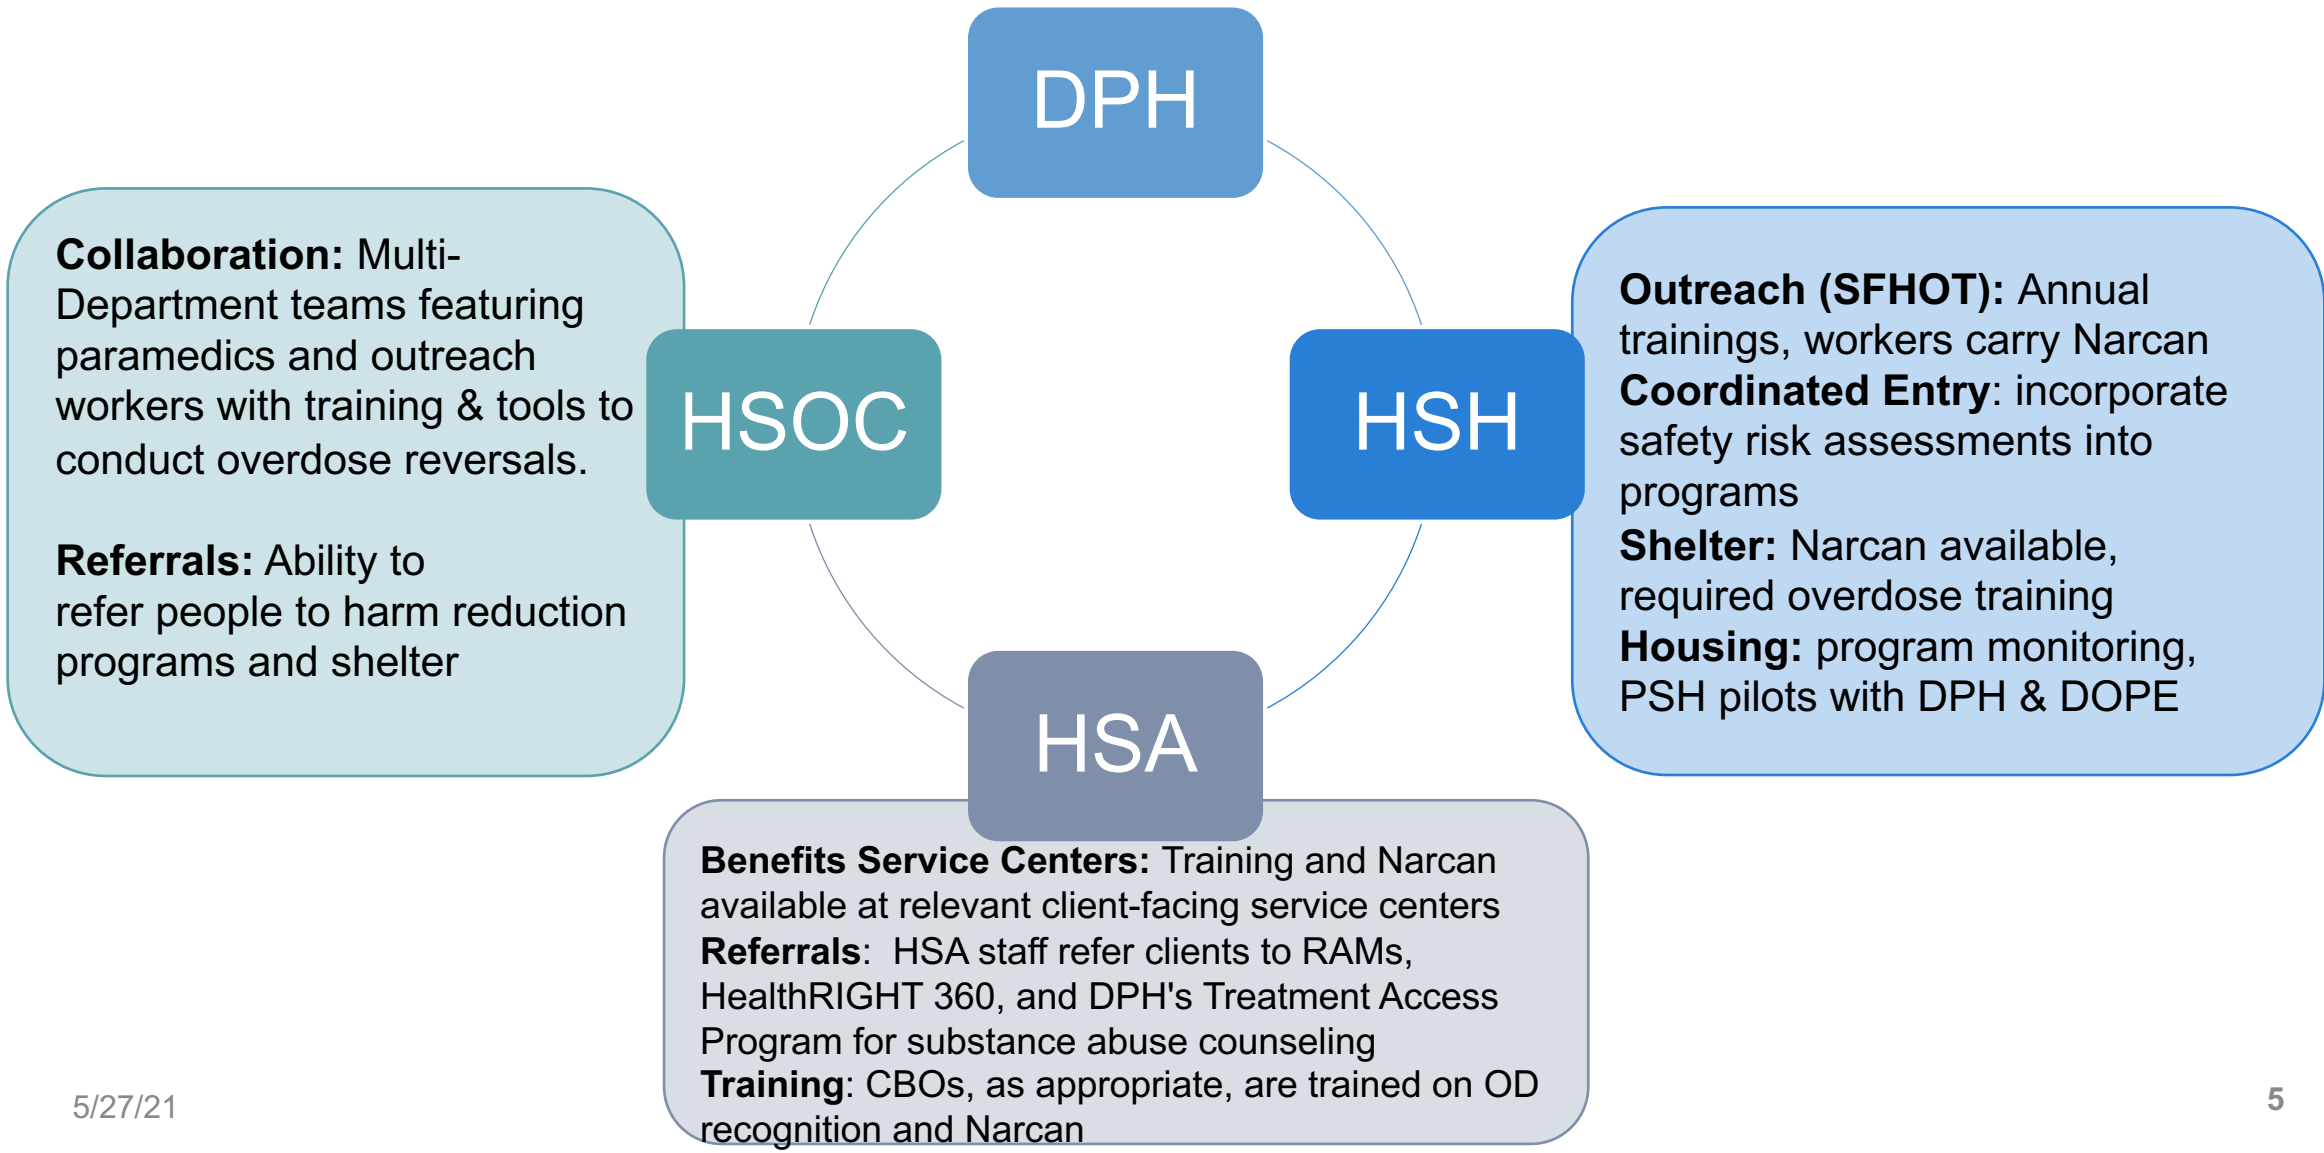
DPH

Collaboration: Multi-Department teams featuring paramedics and outreach workers with training & tools to conduct overdose reversals.

Referrals: Ability to refer people to harm reduction programs and shelter

HSOC

HSH

Outreach (SFHOT): Annual trainings, workers carry Narcan
Coordinated Entry: incorporate safety risk assessments into programs
Shelter: Narcan available, required overdose training
Housing: program monitoring, PSH pilots with DPH & DOPE

HSA

Benefits Service Centers: Training and Narcan available at relevant client-facing service centers
Referrals: HSA staff refer clients to RAMs, HealthRIGHT 360, and DPH's Treatment Access Program for substance abuse counseling
Training: CBOs, as appropriate, are trained on OD recognition and Narcan

5/27/21

5